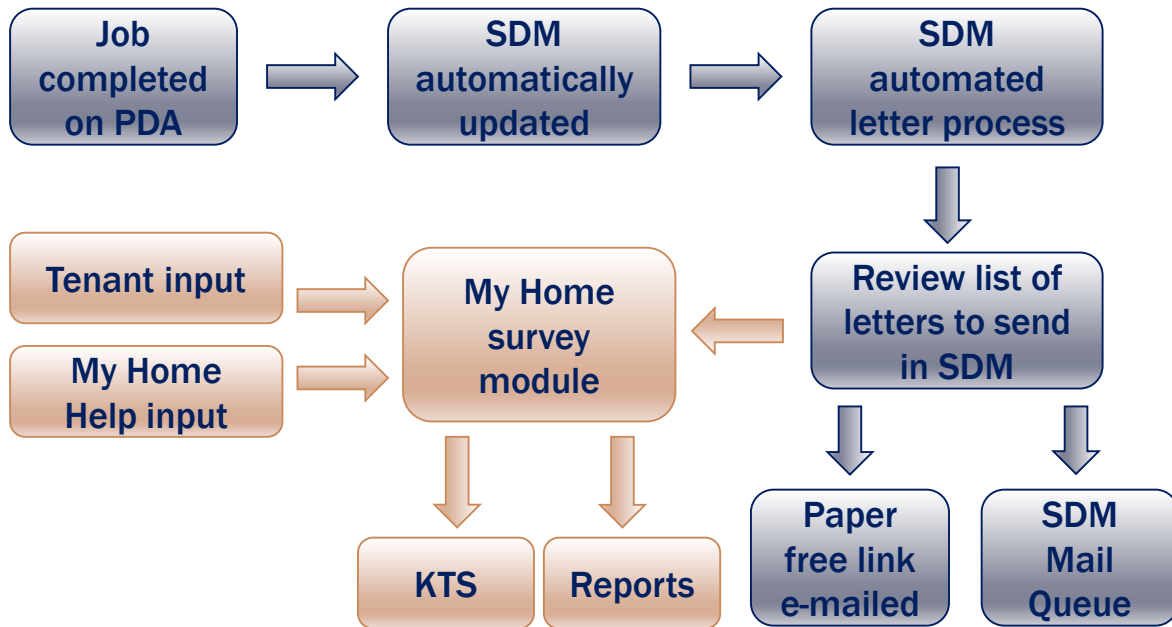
Job completed on PDA

SDM automatically updated

SDM automated letter process

Review list of letters to send in SDM

Tenant input

My Home Help input

My Home survey module

KTS

Reports

Paper free link e-mailed

SDM Mail Queue